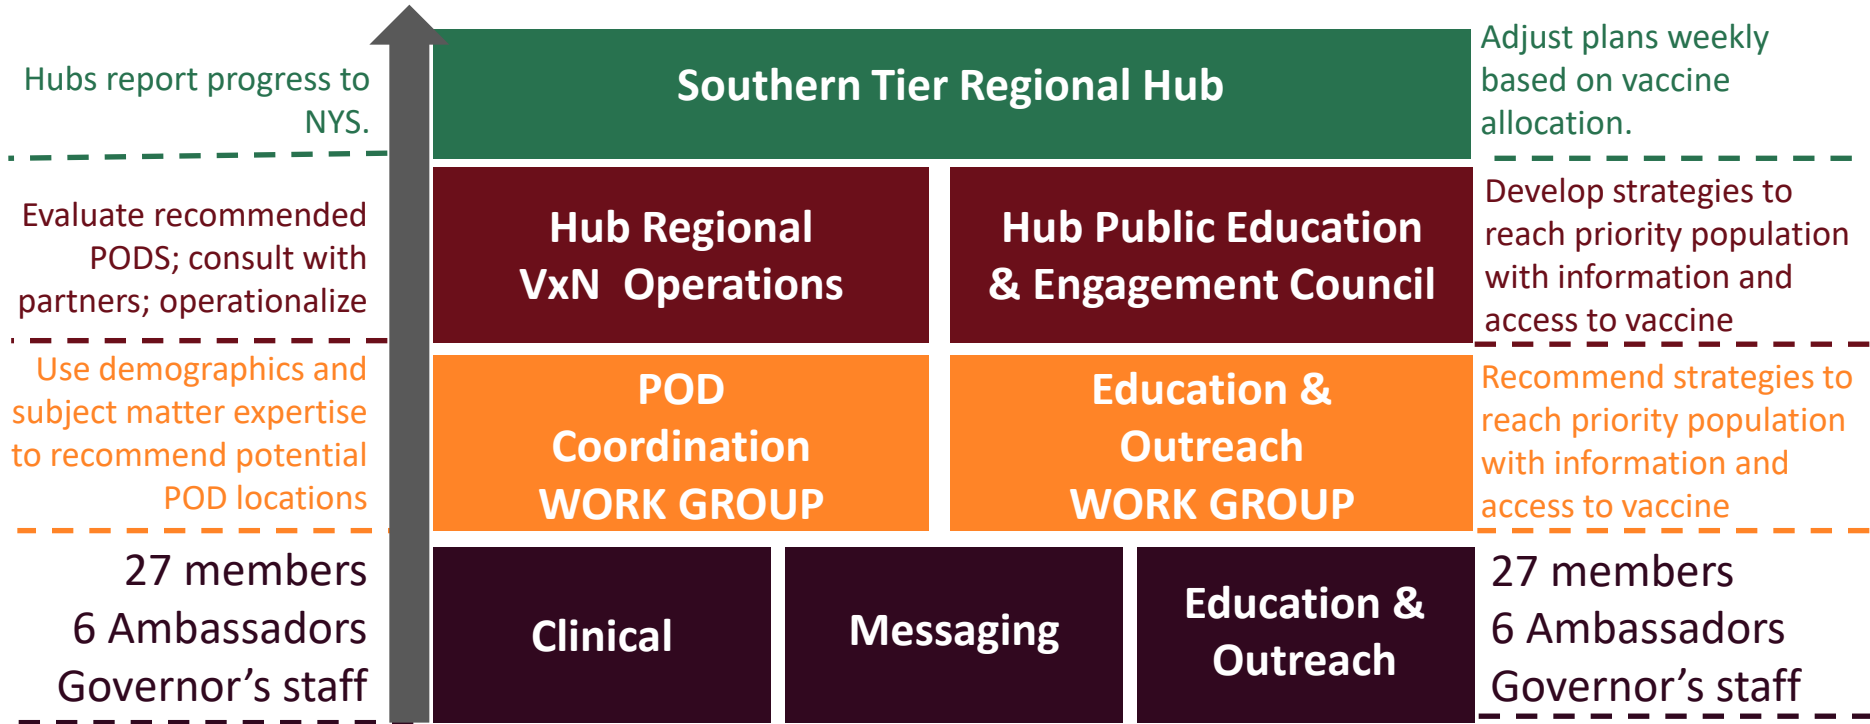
Hubs report progress to NYS.

Southern Tier Regional Hub

Adjust plans weekly based on vaccine allocation.

Evaluate recommended PODS; consult with partners; operationalize

Hub Regional VxN Operations

Hub Public Education & Engagement Council

Develop strategies to reach priority population with information and access to vaccine

Use demographics and subject matter expertise to recommend potential POD locations

POD Coordination WORK GROUP

Education & Outreach WORK GROUP

Recommend strategies to reach priority population with information and access to vaccine

27 members
6 Ambassadors
Governor's staff

Clinical

Messaging

Education & Outreach

27 members
6 Ambassadors
Governor's staff